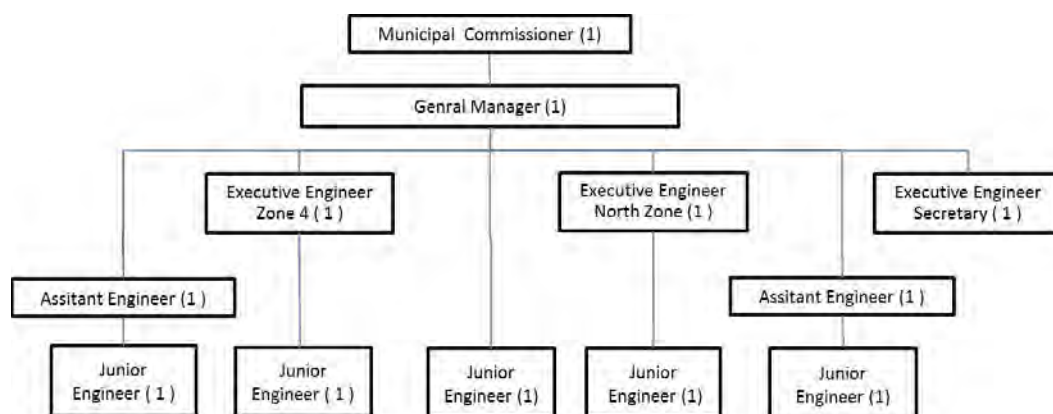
Municipal Commissioner (1)

Genral Manager (1)

Executive Engineer Zone 4 ( 1 )

Executive Engineer North Zone ( 1 )

Executive Engineer Secretary ( 1 )

Assitant Engineer (1 )

Assitant Engineer (1 )

Junior Engineer ( 1 )

Junior Engineer ( 1 )

Junior Engineer (1)

Junior Engineer (1)

Junior Engineer (1)